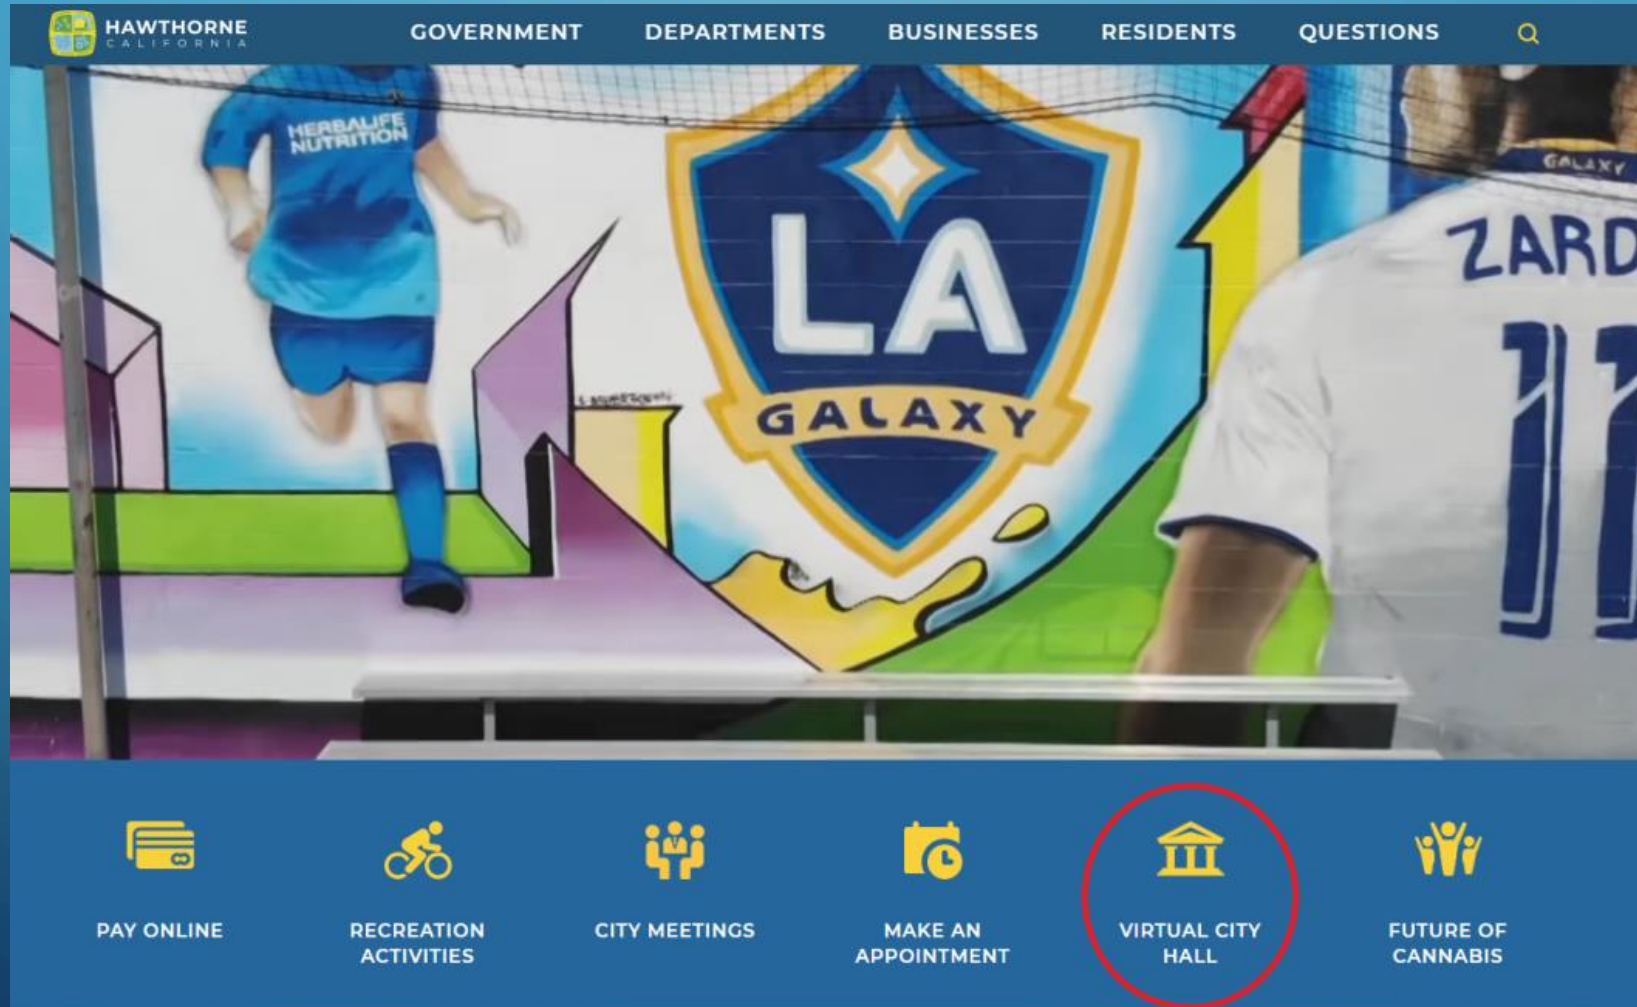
HAWTHORNE
CALIFORNIA

GOVERNMENT DEPARTMENTS BUSINESSES RESIDENTS QUESTIONS

HERBALIFE NUTRITION

LA GALAXY

GALAXY
ZARD
11

PAY ONLINE

RECREATION ACTIVITIES

CITY MEETINGS

MAKE AN APPOINTMENT

VIRTUAL CITY HALL

FUTURE OF CANNABIS